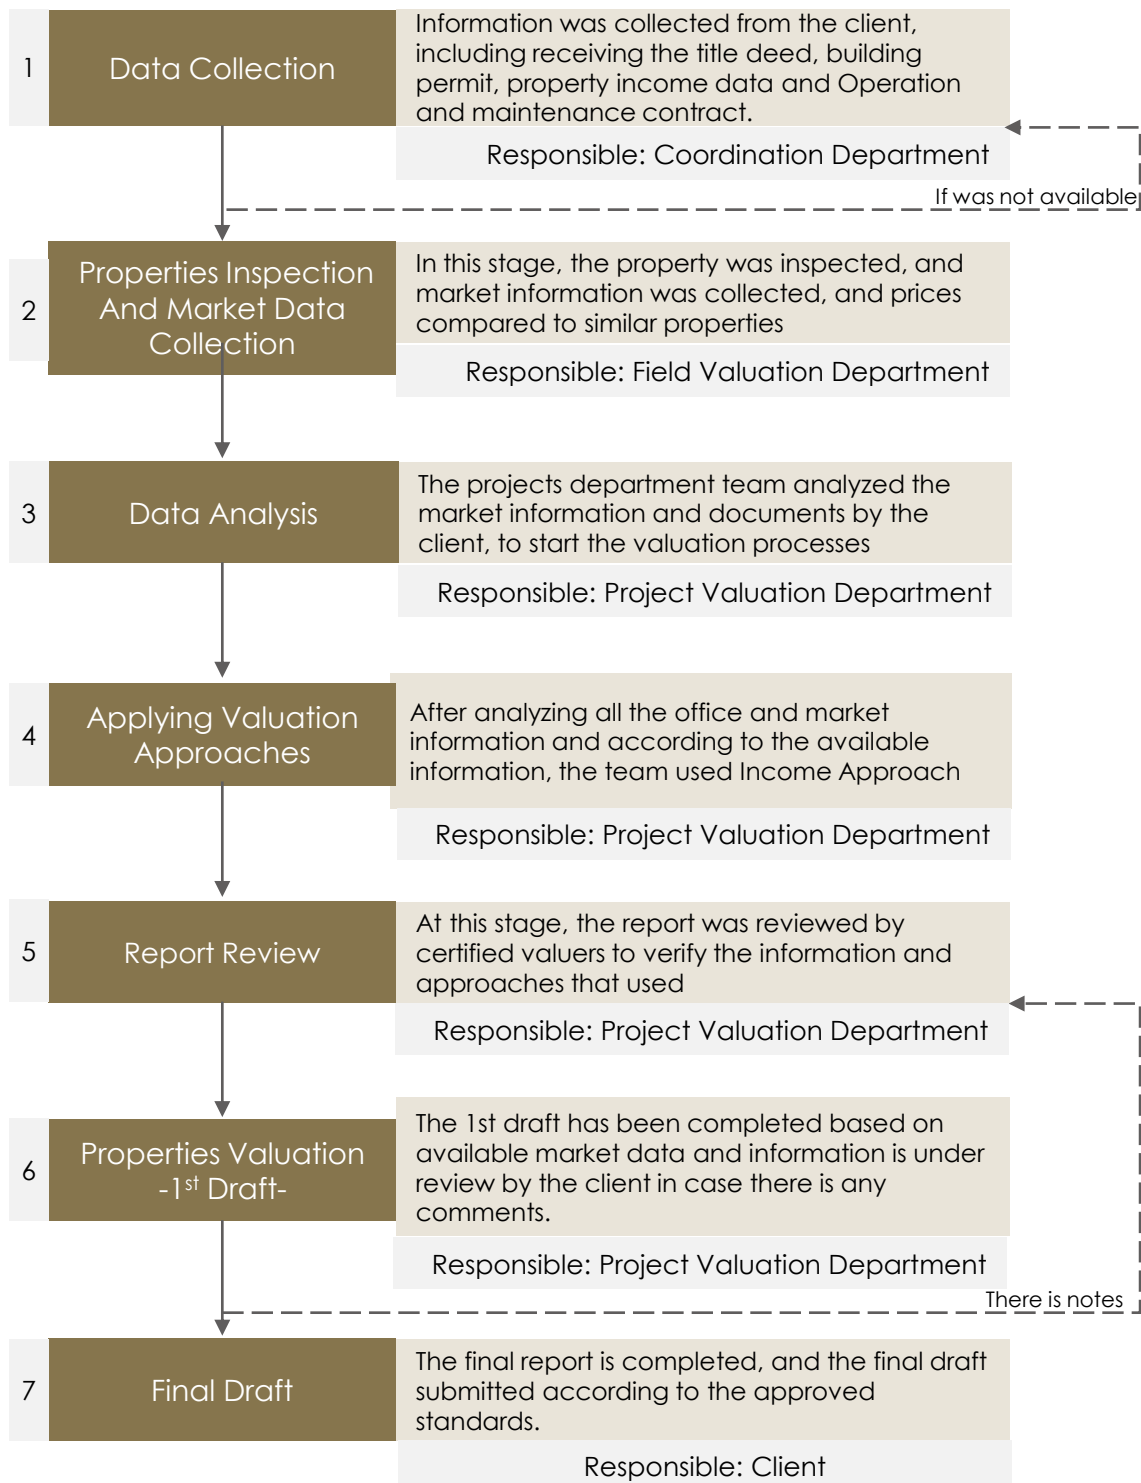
1

Data Collection

Information was collected from the client, including receiving the title deed, building permit, property income data and Operation and maintenance contract.

Responsible: Coordination Department

If was not available

2

Properties Inspection And Market Data Collection

In this stage, the property was inspected, and market information was collected, and prices compared to similar properties

Responsible: Field Valuation Department

3

Data Analysis

The projects department team analyzed the market information and documents by the client, to start the valuation processes

Responsible: Project Valuation Department

4

Applying Valuation Approaches

After analyzing all the office and market information and according to the available information, the team used Income Approach

Responsible: Project Valuation Department

5

Report Review

At this stage, the report was reviewed by certified valuers to verify the information and approaches that used

Responsible: Project Valuation Department

6

Properties Valuation -1$^{st}$ Draft-

The 1st draft has been completed based on available market data and information is under review by the client in case there is any comments.

Responsible: Project Valuation Department

There is notes

7

Final Draft

The final report is completed, and the final draft submitted according to the approved standards.

Responsible: Client